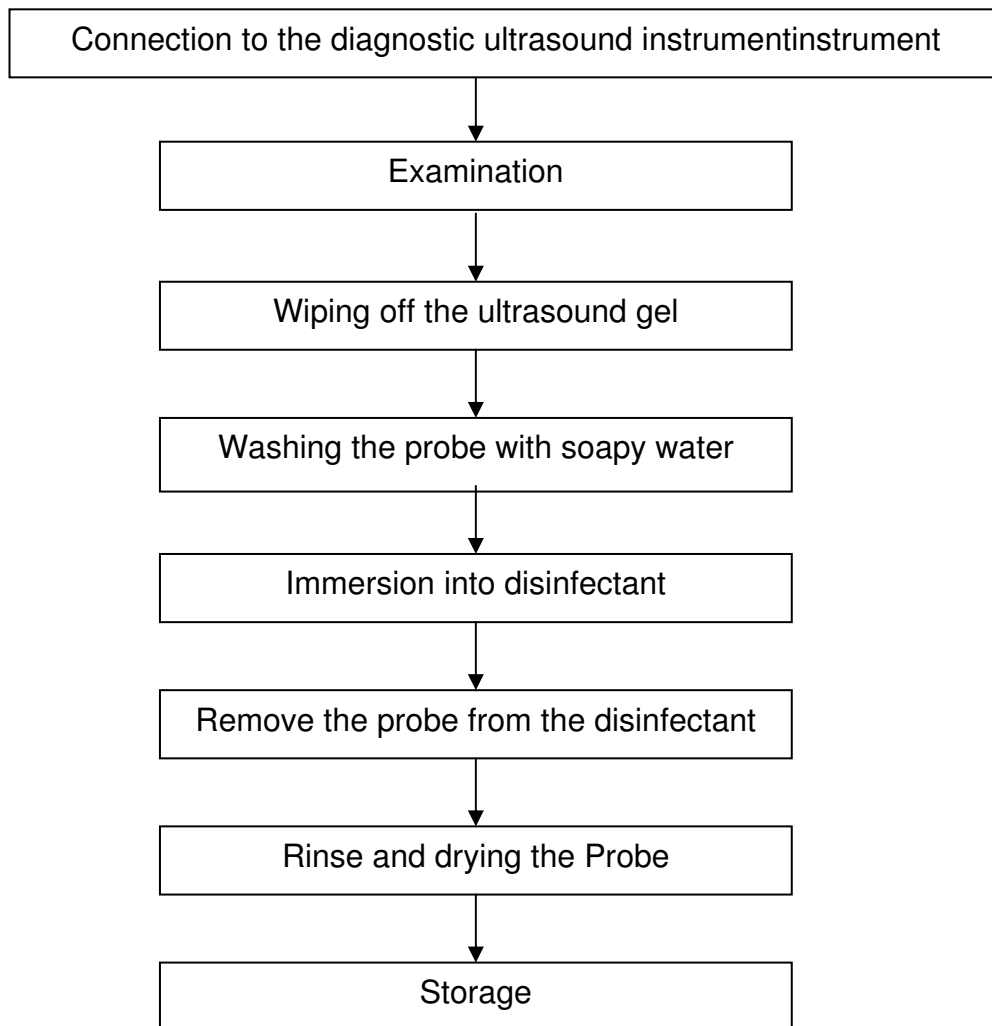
Connection to the diagnostic ultrasound instrumentinstrument

Examination

Wiping off the ultrasound gel

Washing the probe with soapy water

Immersion into disinfectant

Remove the probe from the disinfectant

Rinse and drying the Probe

Storage